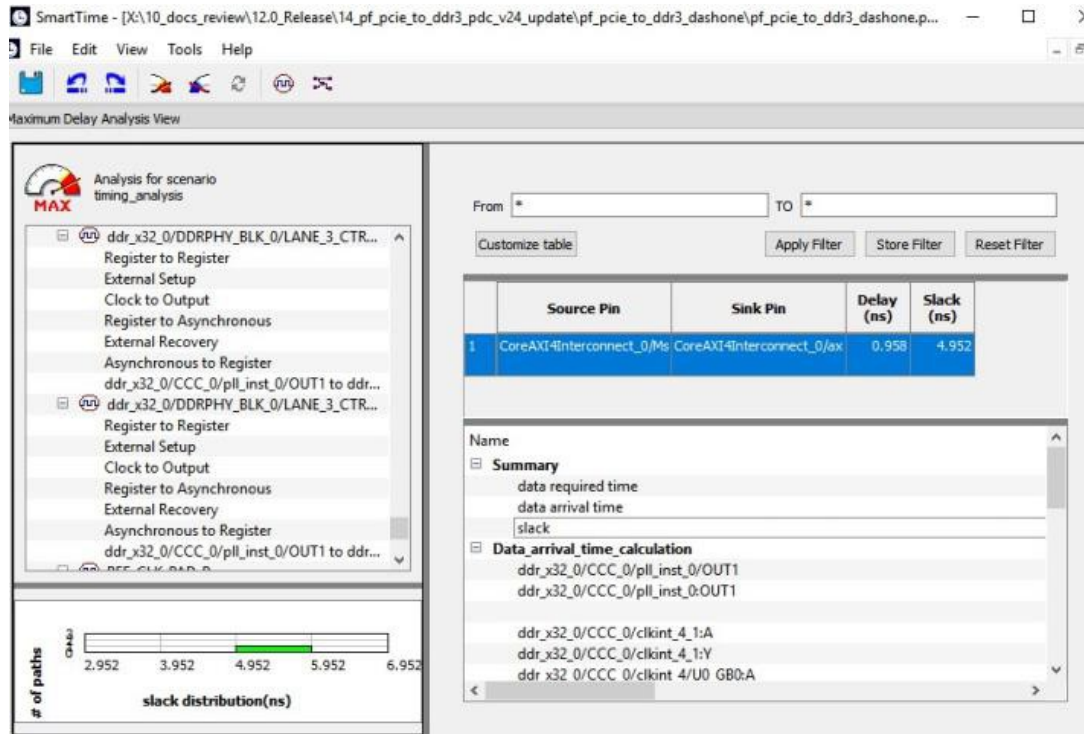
SmartTime - [X:\10_docs_review\12.0_Release\14_pf_pcie_to_ddr3_pdc_v24_update\pf_pcie_to_ddr3_dashone\pf_pcie_to_ddr3_dashone.p...

File Edit View Tools Help

Maximum Delay Analysis View

MAX Analysis for scenario timing_analysis

ddr_x32_0/DDRPHY_BLK_0/LANE_3_CTR...
Register to Register
External Setup
Clock to Output
Register to Asynchronous
External Recovery
Asynchronous to Register
ddr_x32_0/CCC_0/pll_inst_0/OUT1 to ddr...
ddr_x32_0/DDRPHY_BLK_0/LANE_3_CTR...
Register to Register
External Setup
Clock to Output
Register to Asynchronous
External Recovery
Asynchronous to Register
ddr_x32_0/CCC_0/pll_inst_0/OUT1 to ddr...
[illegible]

# of paths
2.952 3.952 4.952 5.952 6.952
slack distribution(ns)

From * TO *

Customize table Apply Filter Store Filter Reset Filter

| | Source Pin | Sink Pin | Delay (ns) | Slack (ns) |
|---|---|---|---|---|
| 1 | CoreAXI4Interconnect_0/Ms | CoreAXI4Interconnect_0/ax | 0.958 | 4.952 |

Name
Summary
data required time
data arrival time
slack
Data_arrival_time_calculation
ddr_x32_0/CCC_0/pll_inst_0/OUT1
ddr_x32_0/CCC_0/pll_inst_0:OUT1

ddr_x32_0/CCC_0/clkint_4_1:A
ddr_x32_0/CCC_0/clkint_4_1:Y
ddr_x32_0/CCC_0/clkint_4/U0_GB0:A